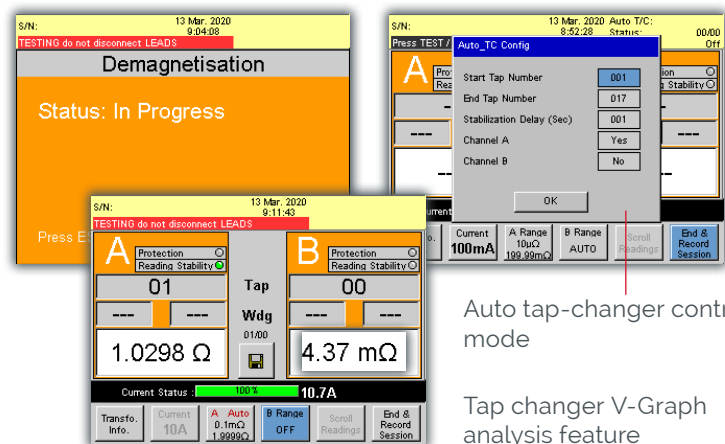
S/N:
13 Mar. 2020
9:04:08
TESTING do not disconnect LEADS
Demagnetisation
Status: In Progress
Press E

S/N:
13 Mar. 2020
8:52:28
Auto T/C:
Status:
00/00
Off
Press TEST /
Auto_TC Config
Start Tap Number
001
End Tap Number
017
Stabilization Delay (Sec)
001
Channel A
Yes
Channel B
No
OK
A
Pro
Rea
ion
Stability
---
---
Current
Current
100mA
A Range
10uΩ
199.99mΩ
B Range
AUTO
Scroll
Readings
End &
Record
Session

S/N:
13 Mar. 2020
9:11:43
TESTING do not disconnect LEADS
A
Protection
Reading Stability
01
---
---
1.0298 Ω
Tap
Wdg
01/00
B
Protection
Reading Stability
00
---
---
4.37 mΩ
Current Status :
100 %
10.7A
Transfo.
Info.
Current
10A
A Auto
0.1mΩ
1.9999Ω
B Range
OFF
Scroll
Readings
End &
Record
Session

Auto tap-changer contr
mode

Tap changer V-Graph
analysis feature